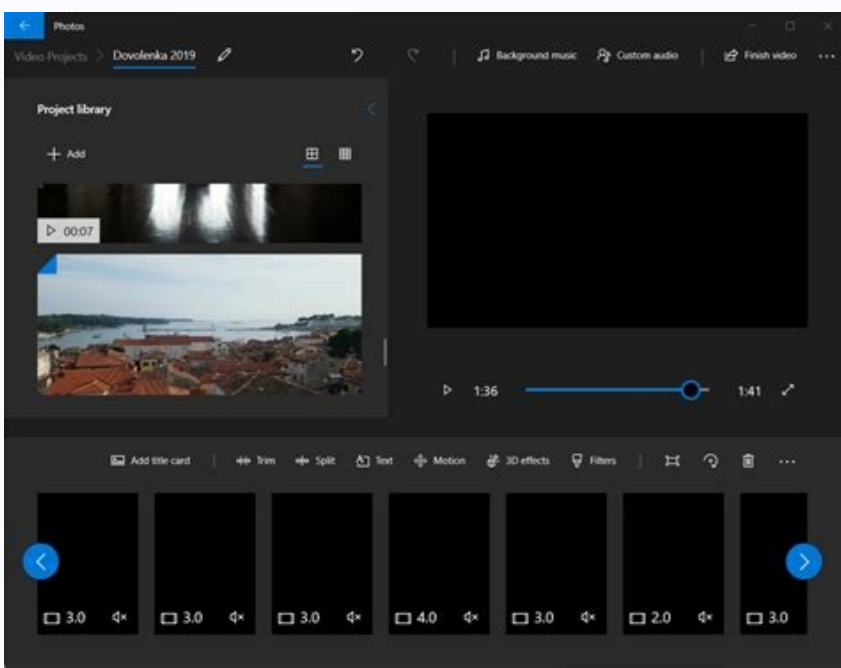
Photos

Video Projects > Dovolenka 2019

Background music Custom audio Finish video ...

Project library

+ Add

00:07

1:36 1:41

Add title card Trim Split Text Motion 3D effects Filters ...

3.0 3.0 3.0 4.0 3.0 2.0 3.0